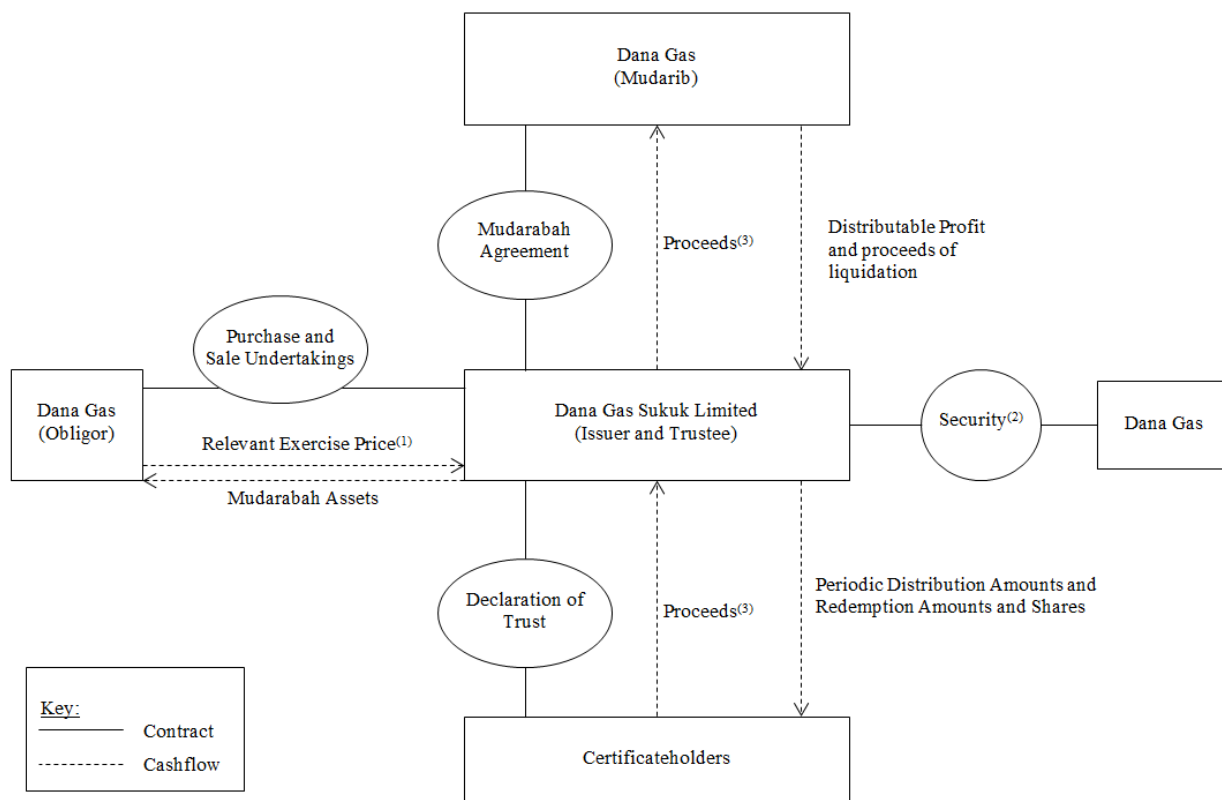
Dana Gas
(Mudarib)

Mudarabah Agreement

Proceeds$^{(3)}$

Distributable Profit and proceeds of liquidation

Purchase and Sale Undertakings

Dana Gas
(Obligor)

Relevant Exercise Price$^{(1)}$

Mudarabah Assets

Dana Gas Sukuk Limited
(Issuer and Trustee)

Security$^{(2)}$

Dana Gas

Declaration of Trust

Proceeds$^{(3)}$

Periodic Distribution Amounts and Redemption Amounts and Shares

Key:
Contract
Cashflow

Certificateholders